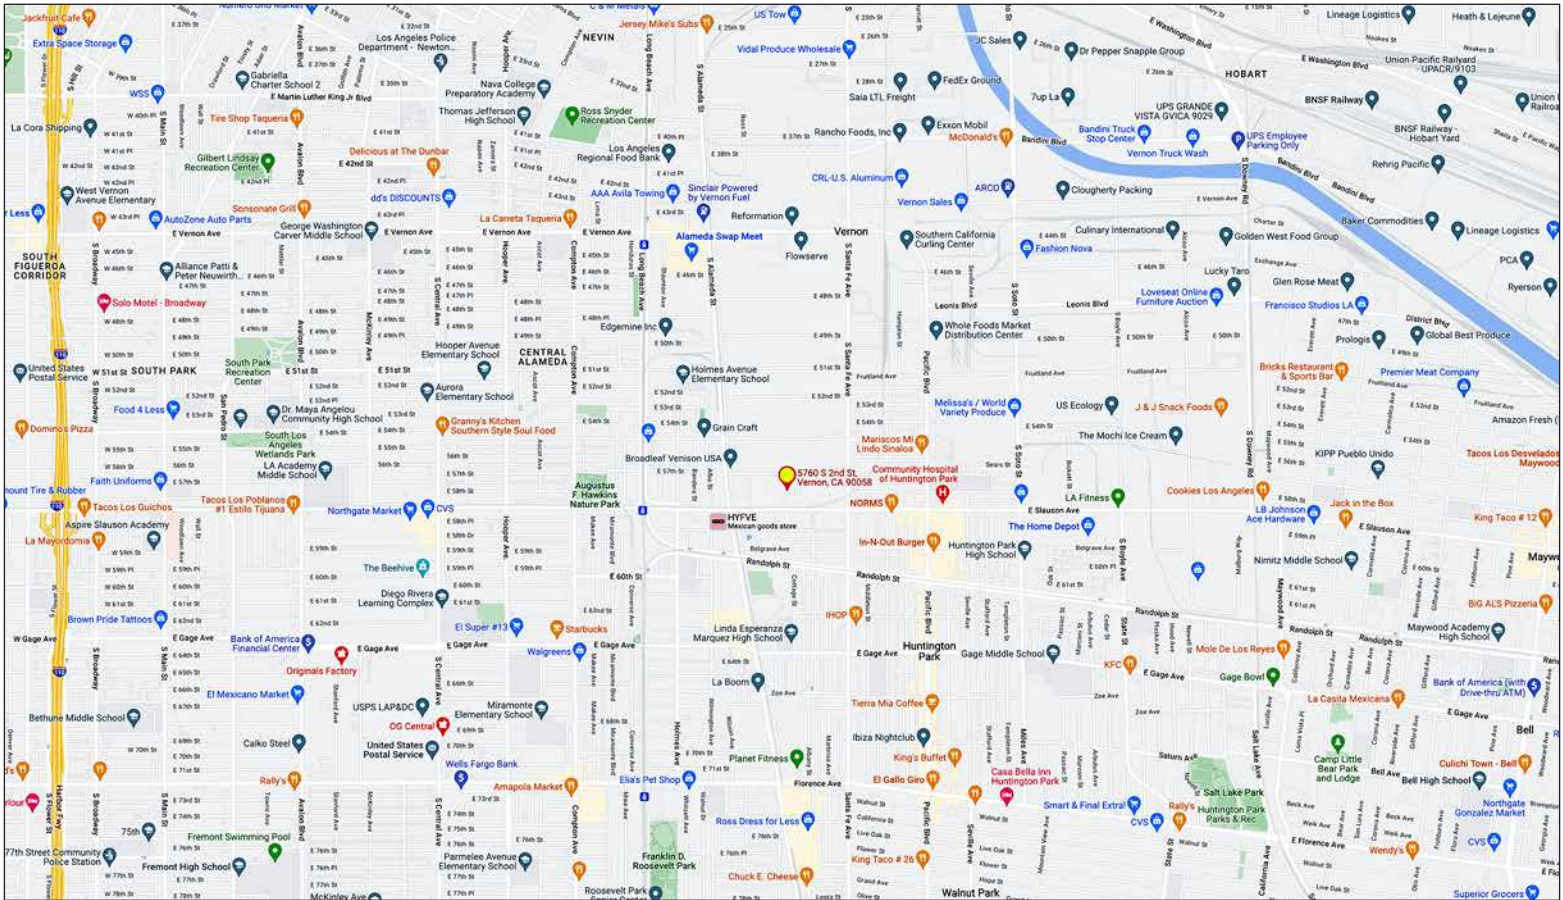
Jackfruit Cafe
Extra Space Storage
WSS
La Cora Shipping
Los Angeles Police Department - Newton
Gabriella Charter School 2
E Martin Luther King Jr Blvd
Nava College Preparatory Academy
Thomas Jefferson High School
Ross Snyder Recreation Center
NEVIN
Jersey Mike's Subs
US Tow
Vidal Produce Wholesale
Saia LTL Freight
FedEx Ground
JC Sales
Dr Pepper Snapple Group
7up La
Lineage Logistics
Heath & Lejeune
HOBART
Union Pacific Railyard UPACR/9103
BNSF Railway
UPS GRANDE VISTA GVICA 9029
BNSF Railway - Hobart Yard
Union Railroad
Tire Shop Taqueria
Gilbert Lindsay Recreation Center
West Vernon Avenue Elementary
Delicious at The Dunbar
Los Angeles Regional Food Bank
Rancho Foods, Inc
Exxon Mobil
McDonald's
Bandini Truck Stop Center
UPS Employee Parking Only
Vernon Truck Wash
Rehrig Pacific
Less
AutoZone Auto Parts
Sonsonate Grill
dd's DISCOUNTS
George Washington Carver Middle School
La Carreta Taqueria
AAA Avila Towing
Sinclair Powered by Vernon Fuel
Reformation
CRL-U.S. Aluminum
ARCO
Clougherty Packing
Vernon Sales
Baker Commodities
Lineage Logistics
SOUTH FIGUEROA CORRIDOR
Alliance Patti & Peter Neuwirth...
Alameda Swap Meet
Flowserve
Vernon
Southern California Curling Center
Fashion Nova
Culinary International
Golden West Food Group
Lucky Taro
PCA
Solo Motel - Broadway
Edgemine Inc
Whole Foods Market Distribution Center
Leonis Blvd
Loveseat Online Furniture Auction
Glen Rose Meat
Francisco Studios LA
Ryerson
Global Best Produce
Prologis
United States Postal Service
SOUTH PARK
South Park Recreation Center
Hooper Avenue Elementary School
CENTRAL ALAMEDA
Holmes Avenue Elementary School
Bricks Restaurant & Sports Bar
Premier Meat Company
Food 4 Less
Dr. Maya Angelou Community High School
Aurora Elementary School
Melissa's / World Variety Produce
US Ecology
J & J Snack Foods
Amazon Fresh
Domino's Pizza
South Los Angeles Wetlands Park
Granny's Kitchen Southern Style Soul Food
Grain Craft
The Mochi Ice Cream
LA Academy Middle School
Broadleaf Venison USA
Mariscos Mi Lindo Sinaloa
KIPP Pueblo Unido
Tacos Los Desvelados Maywood
Faith Uniforms
5760 S 2nd St, Vernon, CA 90058
Community Hospital of Huntington Park
Augustus F. Hawkins Nature Park
Mount Tire & Rubber
Tacos Los Guichos
Tacos Los Poblanos #1 Estilo Tijuana
Northgate Market
CVS
NORMS
LA Fitness
Cookies Los Angeles
Jack in the Box
LA Johnson Ace Hardware
King Taco # 12
Aspire Slauson Academy
HYFVE Mexican goods store
The Home Depot
La Mayordomia
In-N-Out Burger
Huntington Park High School
Nimitz Middle School
Maywood
The Beehive
Diego Rivera Learning Complex
Brown Pride Tattoos
El Super #13
Starbucks
Linda Esperanza Marquez High School
IHOP
BIG AL'S Pizzeria
Maywood Academy High School
Bank of America Financial Center
Originals Factory
Walgreens
Huntington Park
Gage Middle School
Mole De Los Reyes
KFC
Gage Bowl
Bank of America (with Drive-thru ATM)
El Mexicano Market
La Boom
Tierra Mia Coffee
La Casita Mexicana
Bethune Middle School
USPS LAP&DC
Miramonte Elementary School
OG Central
Ibiza Nightclub
Bell
Calko Steel
United States Postal Service
Wells Fargo Bank
Planet Fitness
King's Buffet
Camp Little Bear Park and Lodge
Culichi Town - Bell
Bell High School
Rally's
Amapola Market
Elia's Pet Shop
El Gallo Giro
Casa Bella Inn Huntington Park
Salt Lake Park
Smart & Final Extra!
Rally's
Huntington Park Parks & Rec
Northgate Gonzalez Market
Fremont Swimming Pool
75th
Ross Dress for Less
CVS
CVS
77th Street Community Police Station
Fremont High School
Parmelee Avenue Elementary School
Franklin D. Roosevelt Park
King Taco # 26
Wendy's
Chuck E. Cheese
Roosevelt Park
Walnut Park
Superior Grocers
McKinley Ave
Harbor Fwy
E Vernon Ave
E Gage Ave
E Slauson Ave
Randolph St
Florence Ave
Bandini Blvd
E Washington Blvd
Long Beach Ave
S Alameda St
Santa Fe Ave
Pacific Blvd
S Soto St
Downey Rd
Compton Ave
Central Ave
Avalon Blvd
S Main St
S Broadway
Wilmington Ave
Holmes Ave
Mountain View Ave
Seville Ave
Miles Ave
State St
Salt Lake Ave
California Ave
Atlantic Blvd